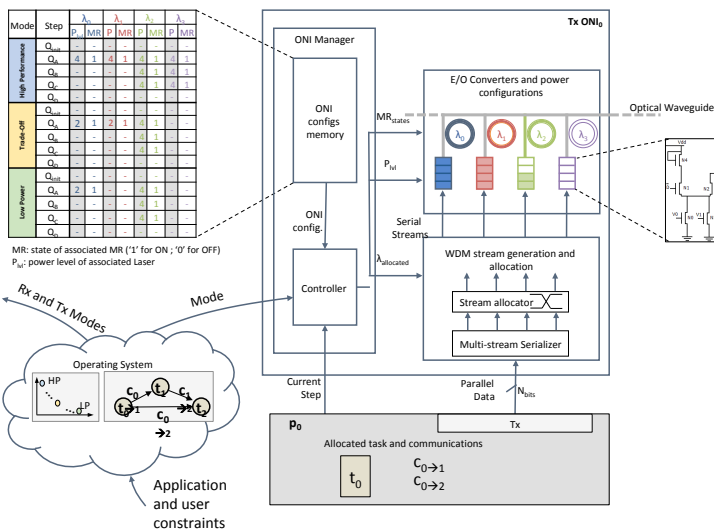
| Mode | Step | $\lambda_0$ P$_{lvl}$ | $\lambda_0$ MR | $\lambda_1$ P | $\lambda_1$ MR | $\lambda_2$ P | $\lambda_2$ MR | $\lambda_3$ P | $\lambda_3$ MR |
|---|---|---|---|---|---|---|---|---|---|
| High Performance | Q$_{Init}$ | - | - | - | - | - | - | - | - |
| | Q$_A$ | 4 | 1 | 4 | 1 | 4 | 1 | 4 | 1 |
| | Q$_B$ | - | - | - | - | 4 | 1 | 4 | 1 |
| | Q$_C$ | - | - | - | - | 4 | 1 | 4 | 1 |
| | Q$_D$ | - | - | - | - | - | - | - | - |
| Trade-Off | Q$_{Init}$ | - | - | - | - | - | - | - | - |
| | Q$_A$ | 2 | 1 | 2 | 1 | 4 | 1 | - | - |
| | Q$_B$ | - | - | - | - | 4 | 1 | - | - |
| | Q$_C$ | - | - | - | - | 4 | 1 | - | - |
| | Q$_D$ | - | - | - | - | - | - | - | - |
| Low Power | Q$_{Init}$ | - | - | - | - | - | - | - | - |
| | Q$_A$ | 2 | 1 | - | - | 4 | 1 | - | - |
| | Q$_B$ | - | - | - | - | 4 | 1 | - | - |
| | Q$_C$ | - | - | - | - | 4 | 1 | - | - |
| | Q$_D$ | - | - | - | - | - | - | - | - |

MR: state of associated MR ('1' for ON ; '0' for OFF)
P$_{lvl}$: power level of associated Laser

Tx ONI$_0$

ONI Manager

ONI configs memory

ONI config.

Controller

E/O Converters and power configurations

MR$_{states}$

Optical Waveguide

$\lambda_0$ $\lambda_1$ $\lambda_2$ $\lambda_3$

P$_{lvl}$

Serial Streams

$\lambda_{allocated}$

WDM stream generation and allocation

Stream allocator

Multi-stream Serializer

Vdd

Rx and Tx Modes

Mode

Operating System

HP

LP

$c_0$ $t_1$ $c_1$ $t_0$ $c_0$ $t_2$ $\rightarrow 2$

Current Step

Parallel Data

N$_{bits}$

p$_0$

Tx

Allocated task and communications

t$_0$

C$_{0\rightarrow 1}$
C$_{0\rightarrow 2}$

Application and user constraints